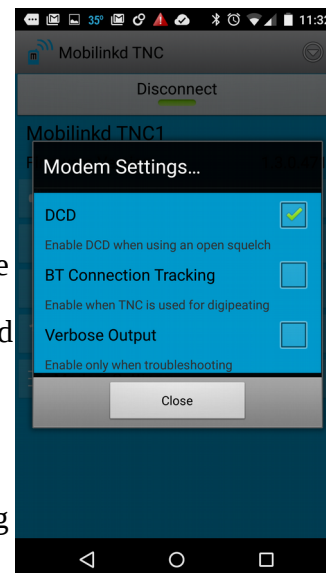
35° 11:32

Mobilinkd TNC

Disconnect

Mobilinkd TNC1

Modem Settings...

DCD

Enable DCD when using an open squelch

BT Connection Tracking

Enable when TNC is used for digipeating

Verbose Output

Enable only when troubleshooting

Close

e

d

g